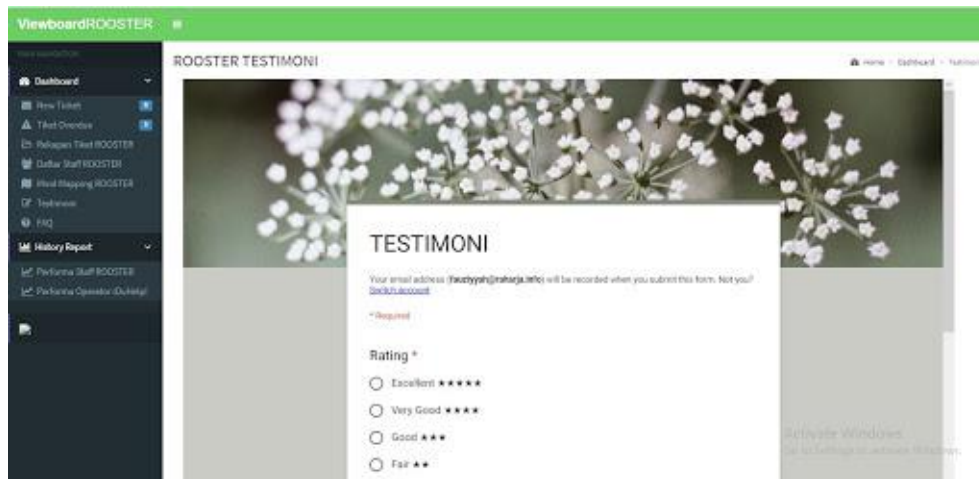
ViewboardROOSTER

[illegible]

Dashboard

New Ticket

Tiket Overdue

Rekapan Tiket ROOSTER

Daftar Staff ROOSTER

Mind Mapping ROOSTER

Testimoni

FAQ

History Report

Performa Staff ROOSTER

Performa Operator (Duhelp)

ROOSTER TESTIMONI

Home > Dashboard > Testimoni

TESTIMONI

Your email address (fauziyyah@raharja.info) will be recorded when you submit this form. Not you? Switch account

* Required

Rating *

Excellent ★★★★★

Very Good ★★★★

Good ★★★

Fair ★★

Activate Windows
Go to Settings to activate Windows.